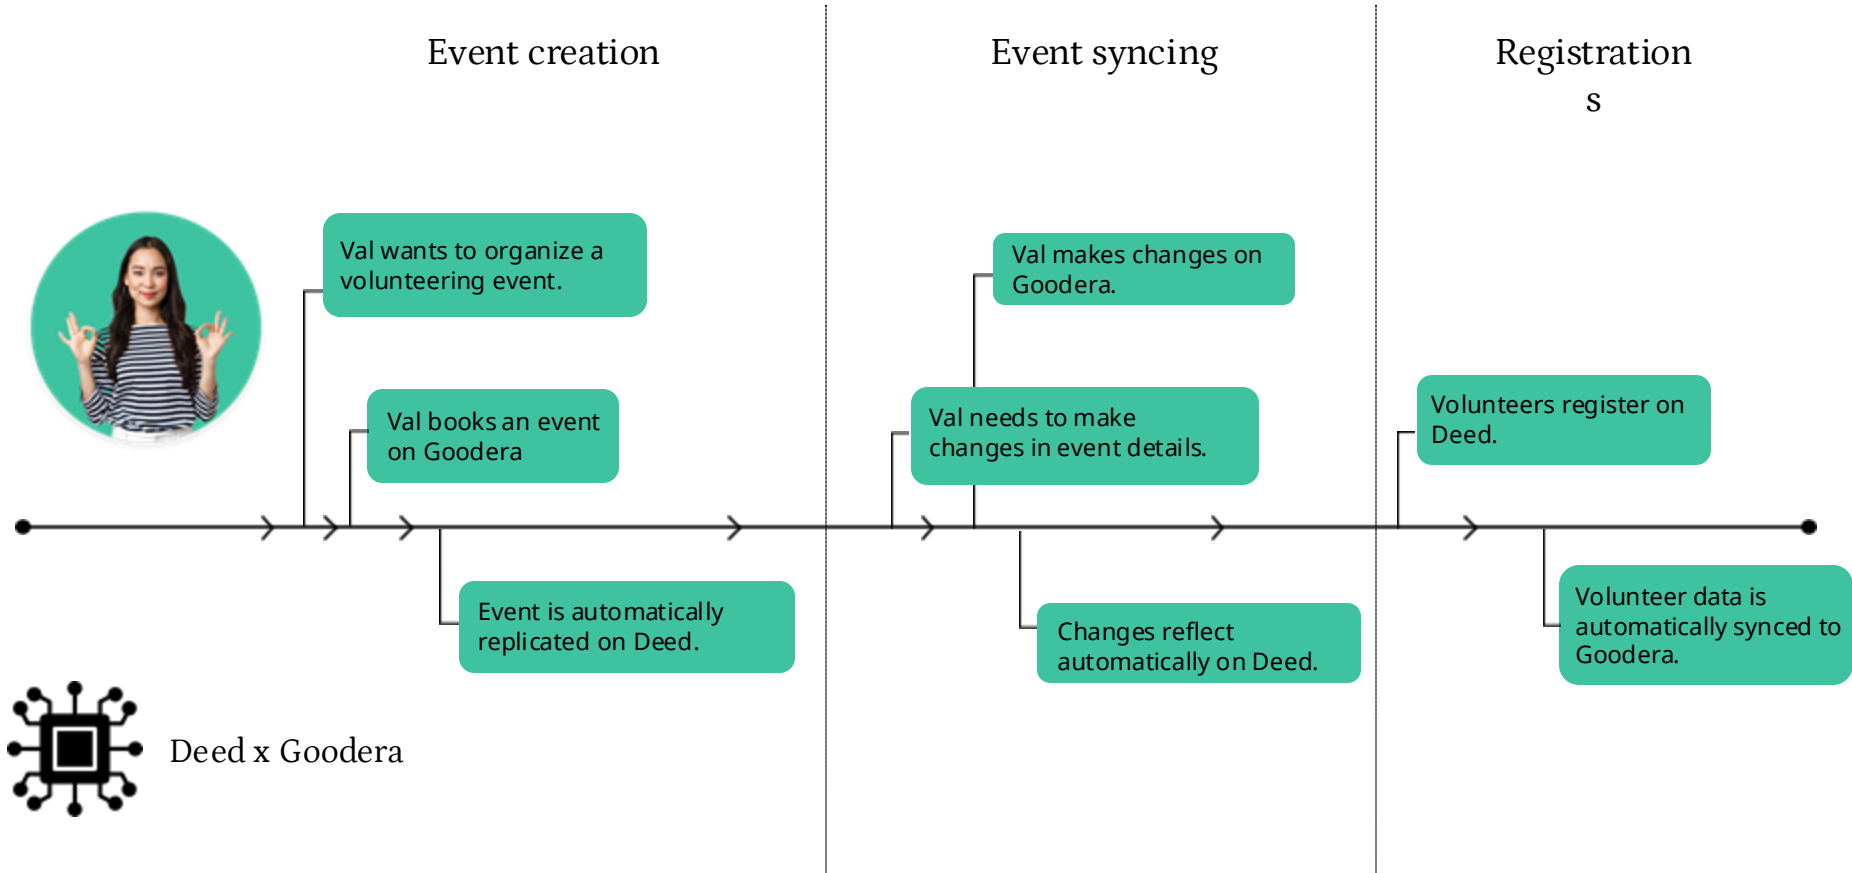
Event creation

Event syncing

Registration
s

Val wants to organize a volunteering event.

Val books an event on Goodera

Event is automatically replicated on Deed.

Val makes changes on Goodera.

Val needs to make changes in event details.

Changes reflect automatically on Deed.

Volunteers register on Deed.

Volunteer data is automatically synced to Goodera.

Deed x Goodera